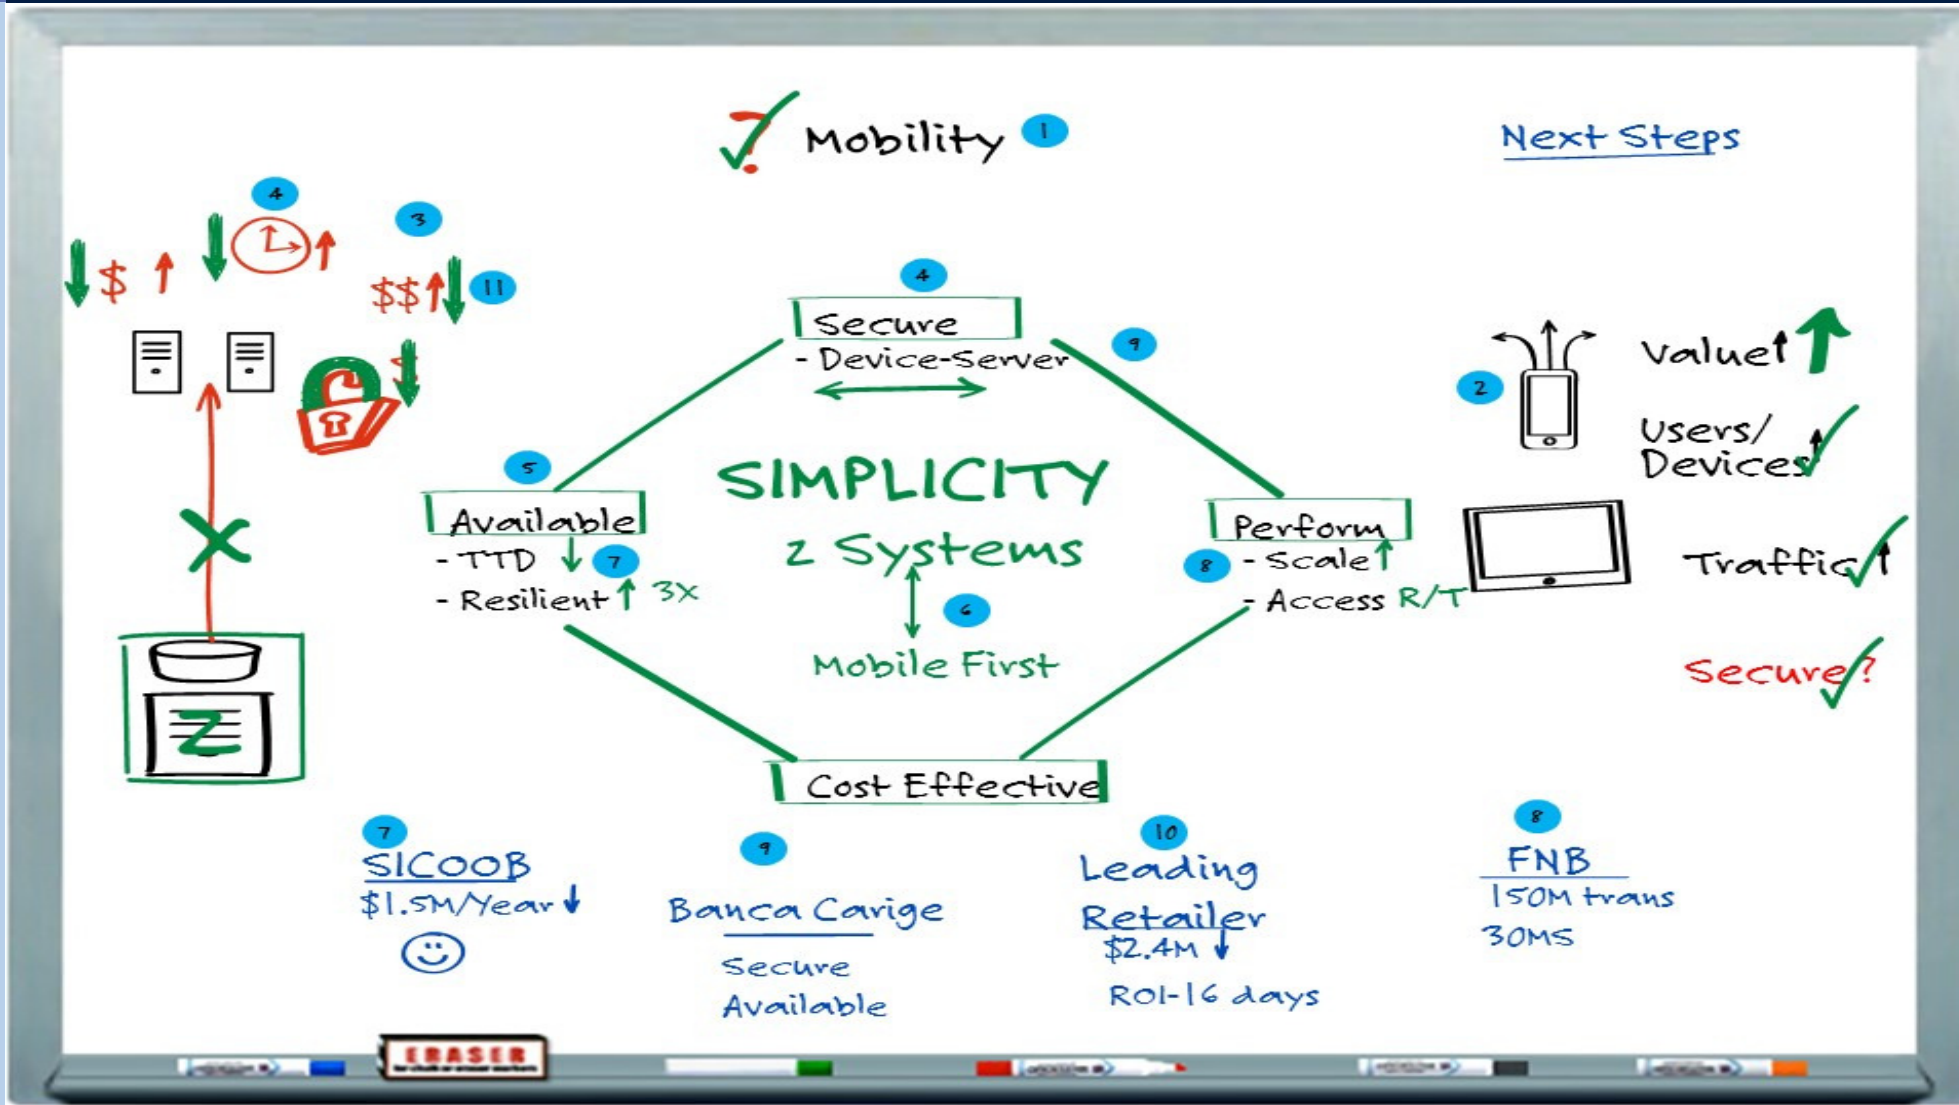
Mobility 1

Next Steps

4 3

$ $$ 11

4

Secure
- Device-Server

9

5

Available
- TTD 7
- Resilient 3X

SIMPLICITY
z Systems

6

Mobile First

Perform
8 - Scale
- Access R/T

Cost Effective

2

Value

Users/ Devices

Traffic

Secure?

Z

7
SICOOB
$1.5M/Year

9
Banca Carige
Secure
Available

10
Leading Retailer
$2.4M
ROI-16 days

8
FNB
150M trans
30MS

ERASER